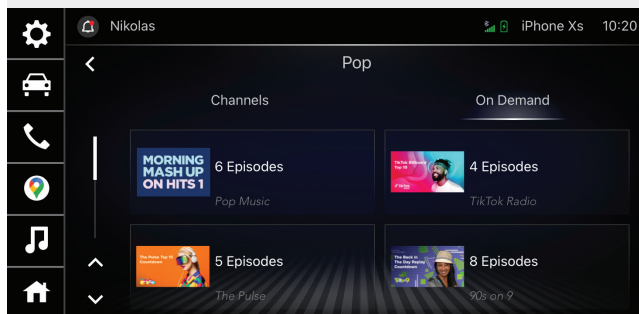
Nikolas
iPhone Xs 10:20

Pop

Channels
On Demand

MORNING MASH UP ON HITS 1
6 Episodes
Pop Music

TikTok Billboard Top 10
4 Episodes
TikTok Radio

The Pulse Top 15 Countdown
5 Episodes
The Pulse

The Back in The Day Replay Countdown
8 Episodes
90s on 9